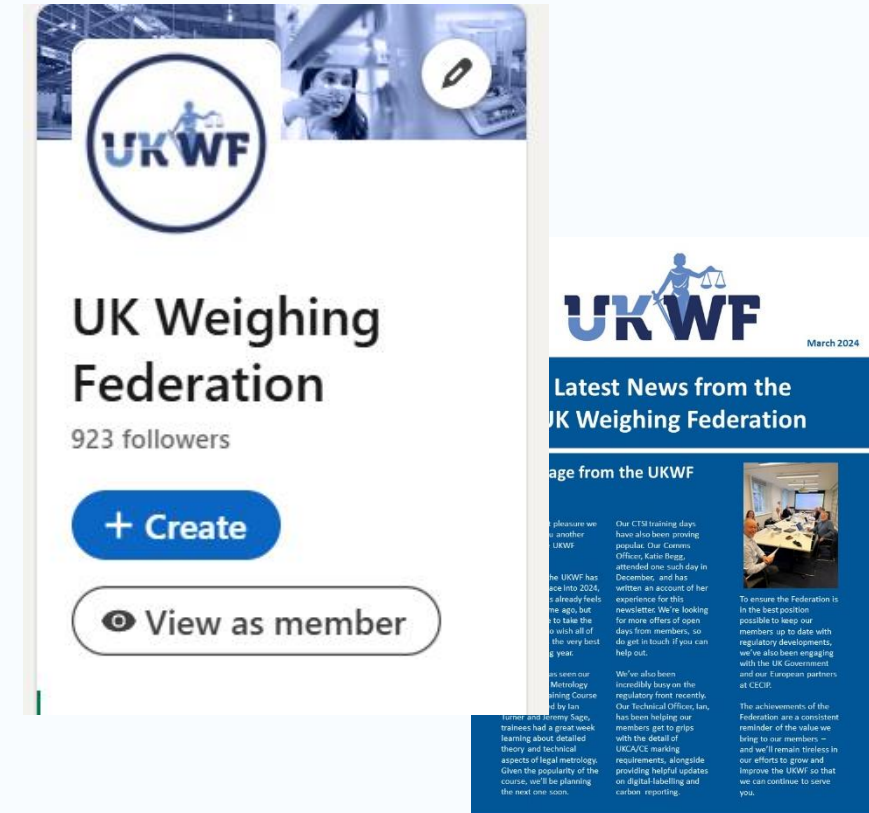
UKWF

UK Weighing Federation

923 followers

+ Create

View as member

UKWF

March 2024

Latest News from the UK Weighing Federation

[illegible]age from the UKWF

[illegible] pleasure we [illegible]u another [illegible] UKWF

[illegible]he UKWF has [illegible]ace into 2024, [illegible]s already feels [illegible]me ago, but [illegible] to take the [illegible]o wish all of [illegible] the very best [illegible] year.

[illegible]as seen our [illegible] Metrology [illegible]aining Course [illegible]d by Ian Turner and Jeremy Sage, trainees had a great week learning about detailed theory and technical aspects of legal metrology. Given the popularity of the course, we'll be planning the next one soon.

Our CTSI training days have also been proving popular. Our Comms Officer, Katie Begg, attended one such day in December, and has written an account of her experience for this newsletter. We're looking for more offers of open days from members, so do get in touch if you can help out.

We've also been incredibly busy on the regulatory front recently. Our Technical Officer, Ian, has been helping our members get to grips with the detail of UKCA/CE marking requirements, alongside providing helpful updates on digital-labelling and carbon reporting.

To ensure the Federation is in the best position possible to keep our members up to date with regulatory developments, we've also been engaging with the UK Government and our European partners at CECIP.

The achievements of the Federation are a consistent reminder of the value we bring to our members – and we'll remain tireless in our efforts to grow and improve the UKWF so that we can continue to serve you.